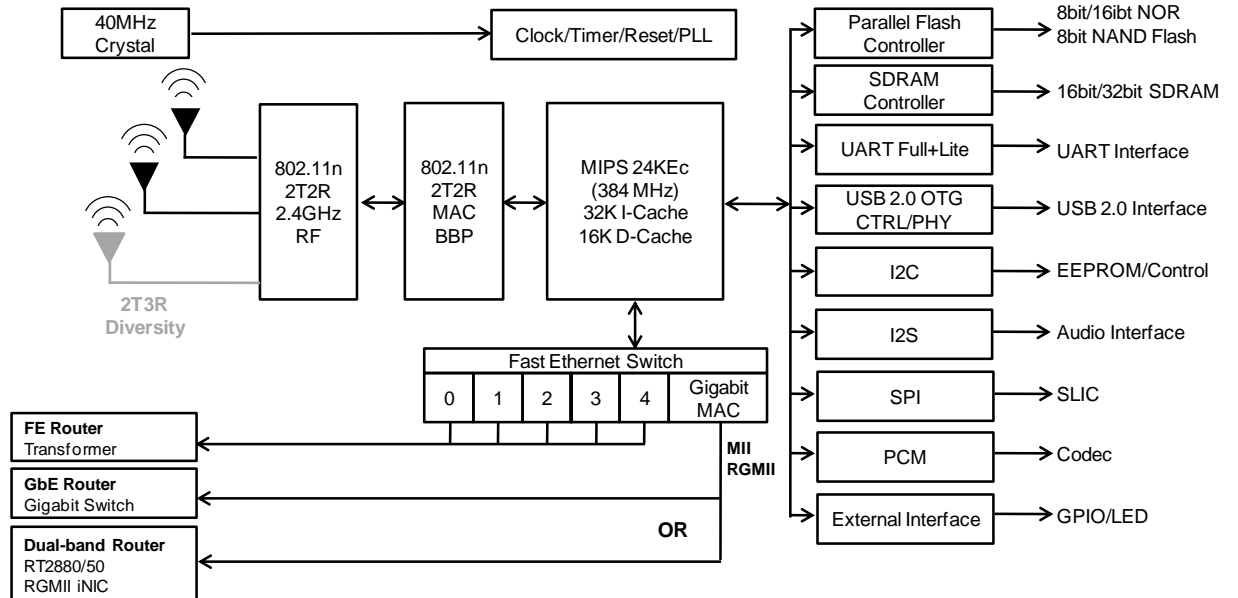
40MHz Crystal

Clock/Timer/Reset/PLL

802.11n 2T2R 2.4GHz RF

802.11n 2T2R MAC BBP

MIPS 24KEc (384 MHz) 32K I-Cache 16K D-Cache

2T3R Diversity

Parallel Flash Controller

8bit/16ibt NOR 8bit NAND Flash

SDRAM Controller

16bit/32bit SDRAM

UART Full+Lite

UART Interface

USB 2.0 OTG CTRL/PHY

USB 2.0 Interface

I2C

EEPROM/Control

I2S

Audio Interface

SPI

SLIC

PCM

Codec

External Interface

GPIO/LED

Fast Ethernet Switch

| 0 | 1 | 2 | 3 | 4 | Gigabit MAC |
|---|---|---|---|---|---|

MII RGMII

FE Router Transformer

GbE Router Gigabit Switch

OR

Dual-band Router RT2880/50 RGMII iNIC